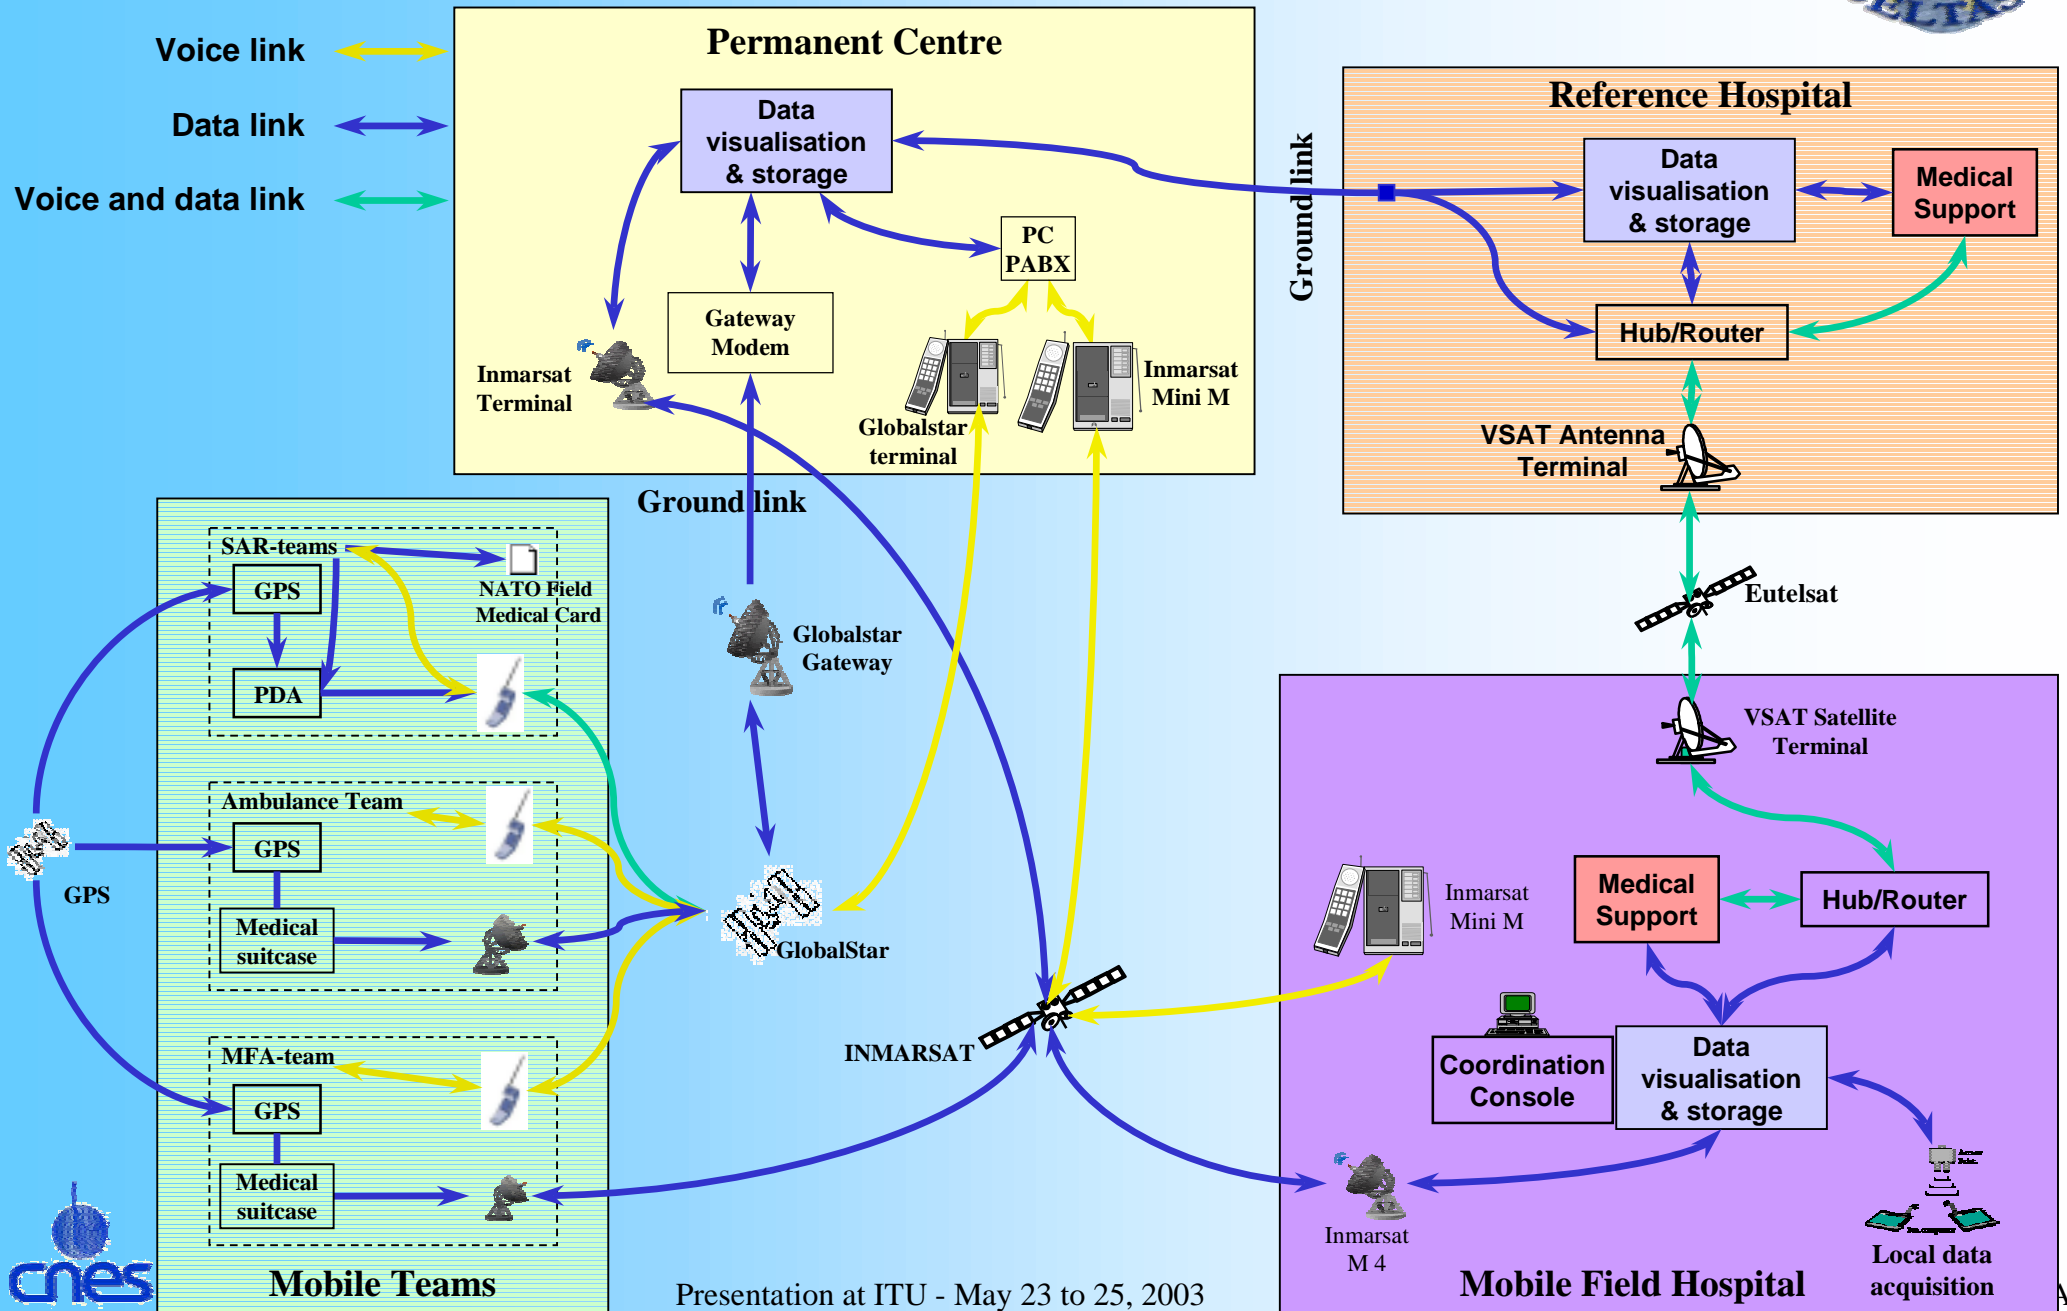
Voice link

Data link

Voice and data link

Permanent Centre

Data visualisation & storage

PC PABX

Gateway Modem

Inmarsat Terminal

Globalstar terminal

Inmarsat Mini M

Ground link

Reference Hospital

Data visualisation & storage

Medical Support

Hub/Router

VSAT Antenna Terminal

Ground link

SAR-teams

NATO Field Medical Card

GPS

PDA

Globalstar Gateway

Eutelsat

VSAT Satellite Terminal

Ambulance Team

GPS

Medical suitcase

GPS

GlobalStar

Inmarsat Mini M

Medical Support

Hub/Router

INMARSAT

Coordination Console

Data visualisation & storage

MFA-team

GPS

Medical suitcase

Inmarsat M 4

Local data acquisition

cnes

Mobile Teams

Presentation at ITU - May 23 to 25, 2003

Mobile Field Hospital